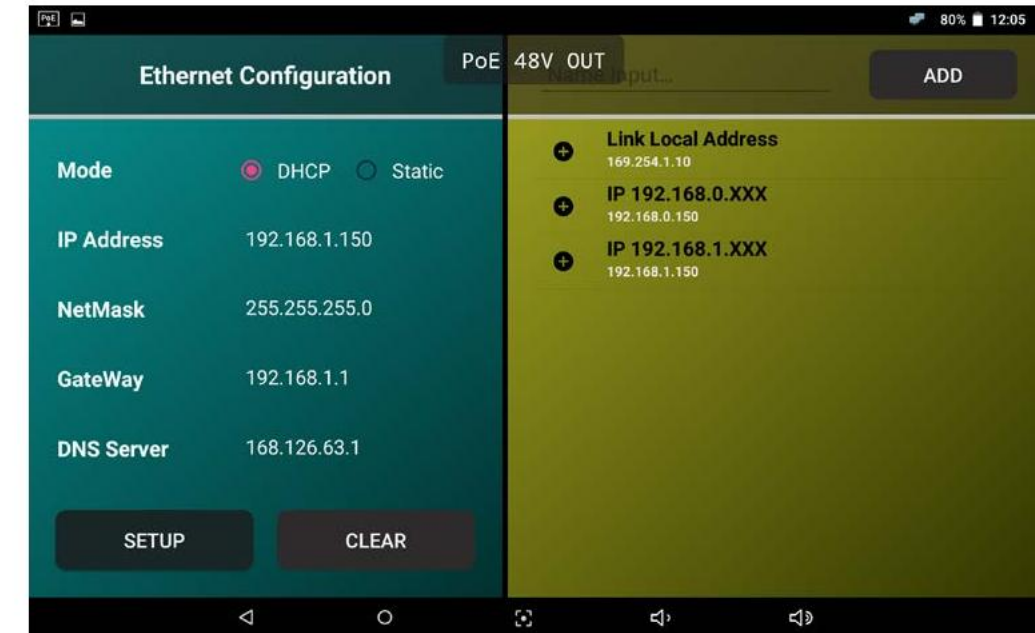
80% 12:05

Ethernet Configuration

PoE 48V OUT

Name Input...

ADD

Mode DHCP Static

IP Address 192.168.1.150

NetMask 255.255.255.0

GateWay 192.168.1.1

DNS Server 168.126.63.1

SETUP

CLEAR

Link Local Address
169.254.1.10

IP 192.168.0.XXX
192.168.0.150

IP 192.168.1.XXX
192.168.1.150